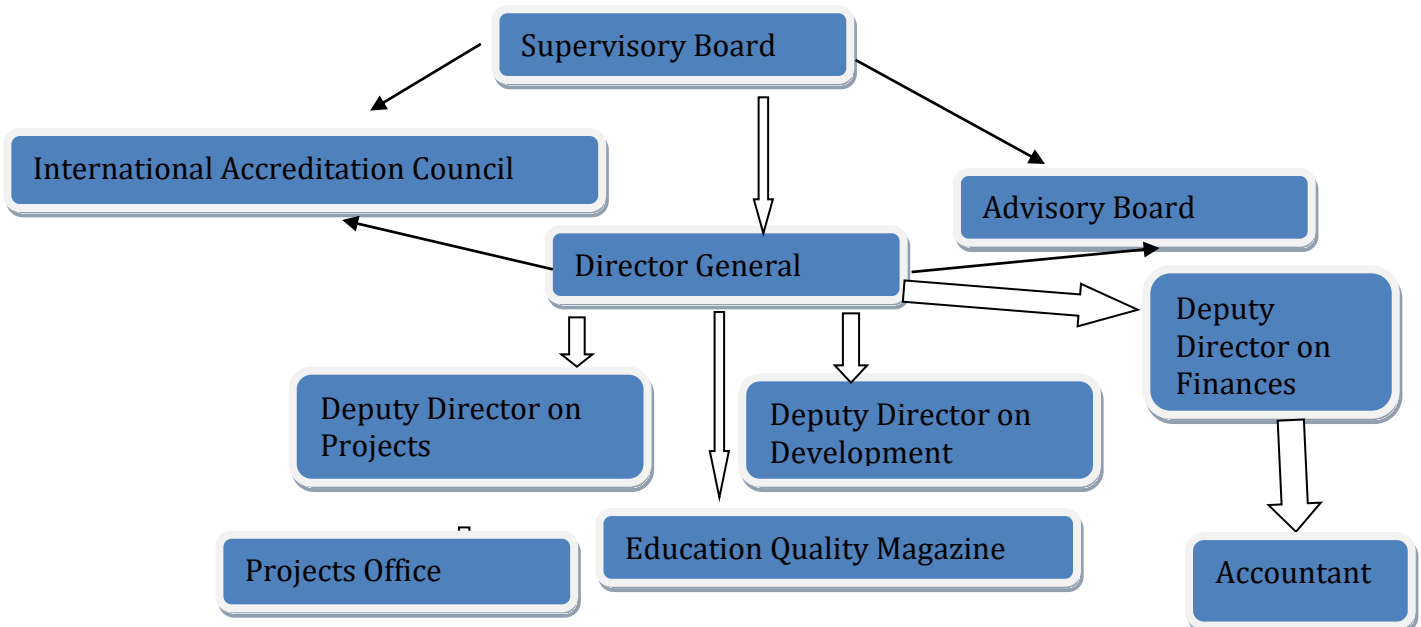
Supervisory Board

International Accreditation Council

Advisory Board

Director General

Deputy Director on Finances

Deputy Director on Projects

Deputy Director on Development

Education Quality Magazine

Projects Office

Accountant